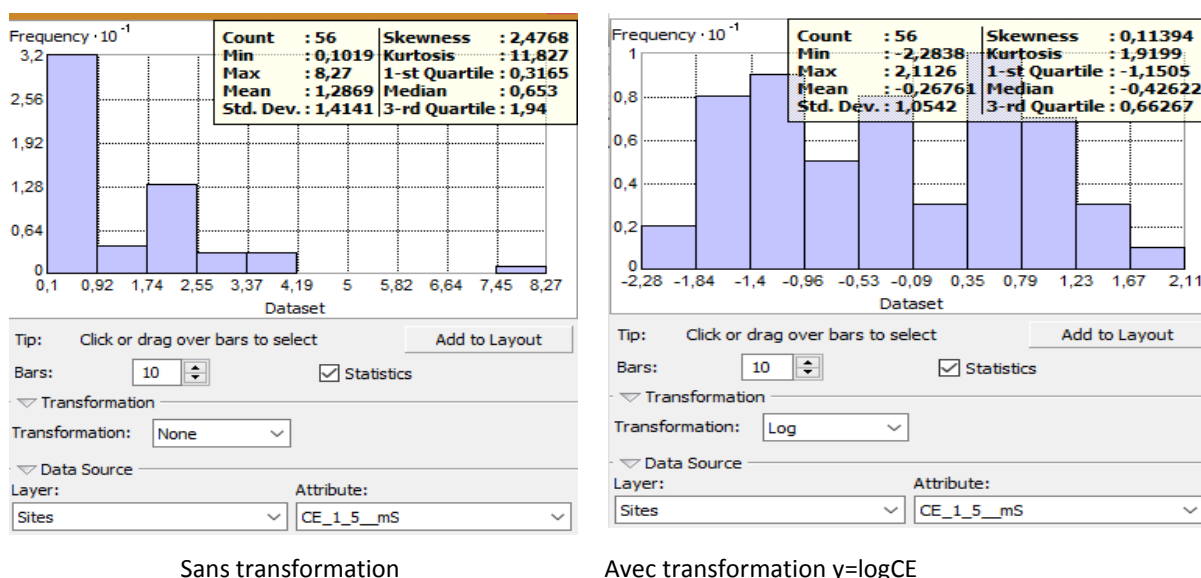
Frequency $\cdot 10^{-1}$

| Count | : 56 | Skewness | : 2,4768 |
|---|---|---|---|
| Min | : 0,1019 | Kurtosis | : 11,827 |
| Max | : 8,27 | 1-st Quartile | : 0,3165 |
| Mean | : 1,2869 | Median | : 0,653 |
| Std. Dev. | : 1,4141 | 3-rd Quartile | : 1,94 |

3,2
2,56
1,92
1,28
0,64
0
0,1 0,92 1,74 2,55 3,37 4,19 5 5,82 6,64 7,45 8,27
Dataset

Tip: Click or drag over bars to select
Add to Layout
Bars: 10
Statistics
Transformation
Transformation: None
Data Source
Layer:
Sites
Attribute:
CE_1_5__mS

Sans transformation

Frequency $\cdot 10^{-1}$

| Count | : 56 | Skewness | : 0,11394 |
|---|---|---|---|
| Min | : -2,2838 | Kurtosis | : 1,9199 |
| Max | : 2,1126 | 1-st Quartile | : -1,1505 |
| Mean | : -0,26761 | Median | : -0,42622 |
| Std. Dev. | : 1,0542 | 3-rd Quartile | : 0,66267 |

1
0,8
0,6
0,4
0,2
0
-2,28 -1,84 -1,4 -0,96 -0,53 -0,09 0,35 0,79 1,23 1,67 2,11
Dataset

Tip: Click or drag over bars to select
Add to Layout
Bars: 10
Statistics
Transformation
Transformation: Log
Data Source
Layer:
Sites
Attribute:
CE_1_5__mS

Avec transformation y=logCE